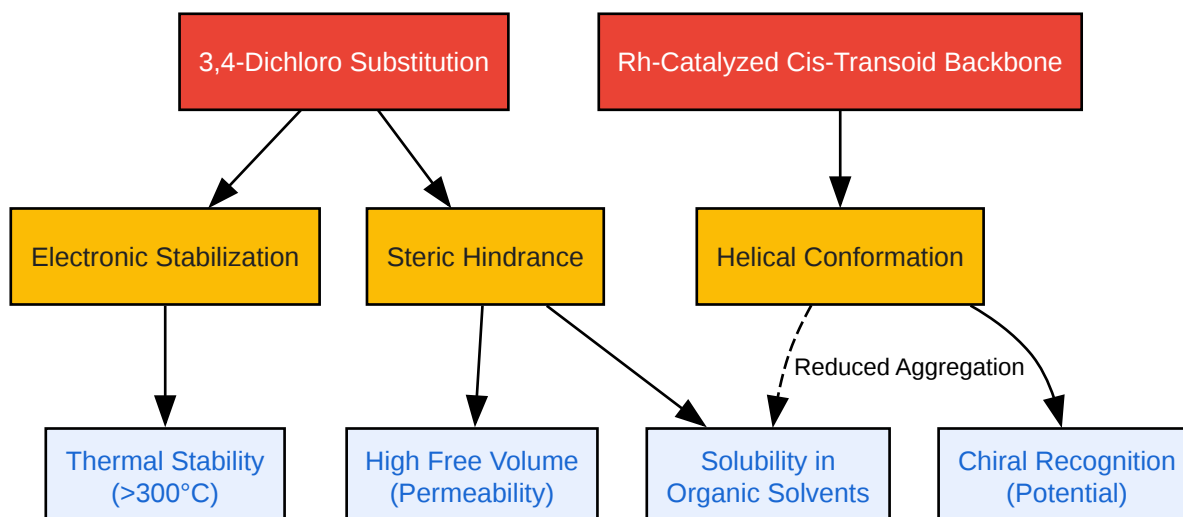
3,4-Dichloro Substitution

Rh-Catalyzed Cis-Transoid Backbone

Electronic Stabilization

Steric Hindrance

Helical Conformation

Reduced Aggregation

Thermal Stability (>300°C)

High Free Volume (Permeability)

Solubility in Organic Solvents

Chiral Recognition (Potential)